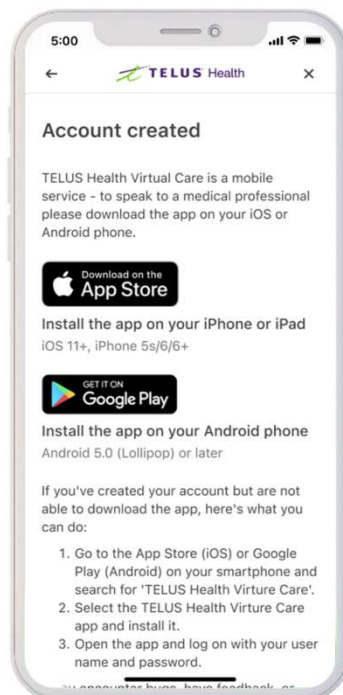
5:00

←

TELUS Health

×

Account created

TELUS Health Virtual Care is a mobile service - to speak to a medical professional please download the app on your iOS or Android phone.

Download on the App Store

Install the app on your iPhone or iPad

iOS 11+, iPhone 5s/6/6+

GET IT ON Google Play

Install the app on your Android phone

Android 5.0 (Lollipop) or later

If you've created your account but are not able to download the app, here's what you can do:

1. Go to the App Store (iOS) or Google Play (Android) on your smartphone and search for 'TELUS Health Virture Care'.
2. Select the TELUS Health Virture Care app and install it.
3. Open the app and log on with your user name and password.

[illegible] encounter bugs, have feedback, or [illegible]